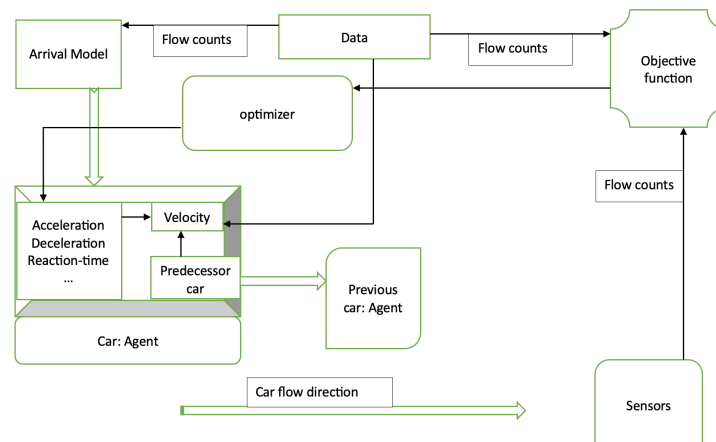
Arrival Model

Flow counts

Data

Flow counts

Objective function

optimizer

Acceleration
Deceleration
Reaction-time
...

Velocity

Predecessor car

Previous car: Agent

Car: Agent

Flow counts

Car flow direction

Sensors